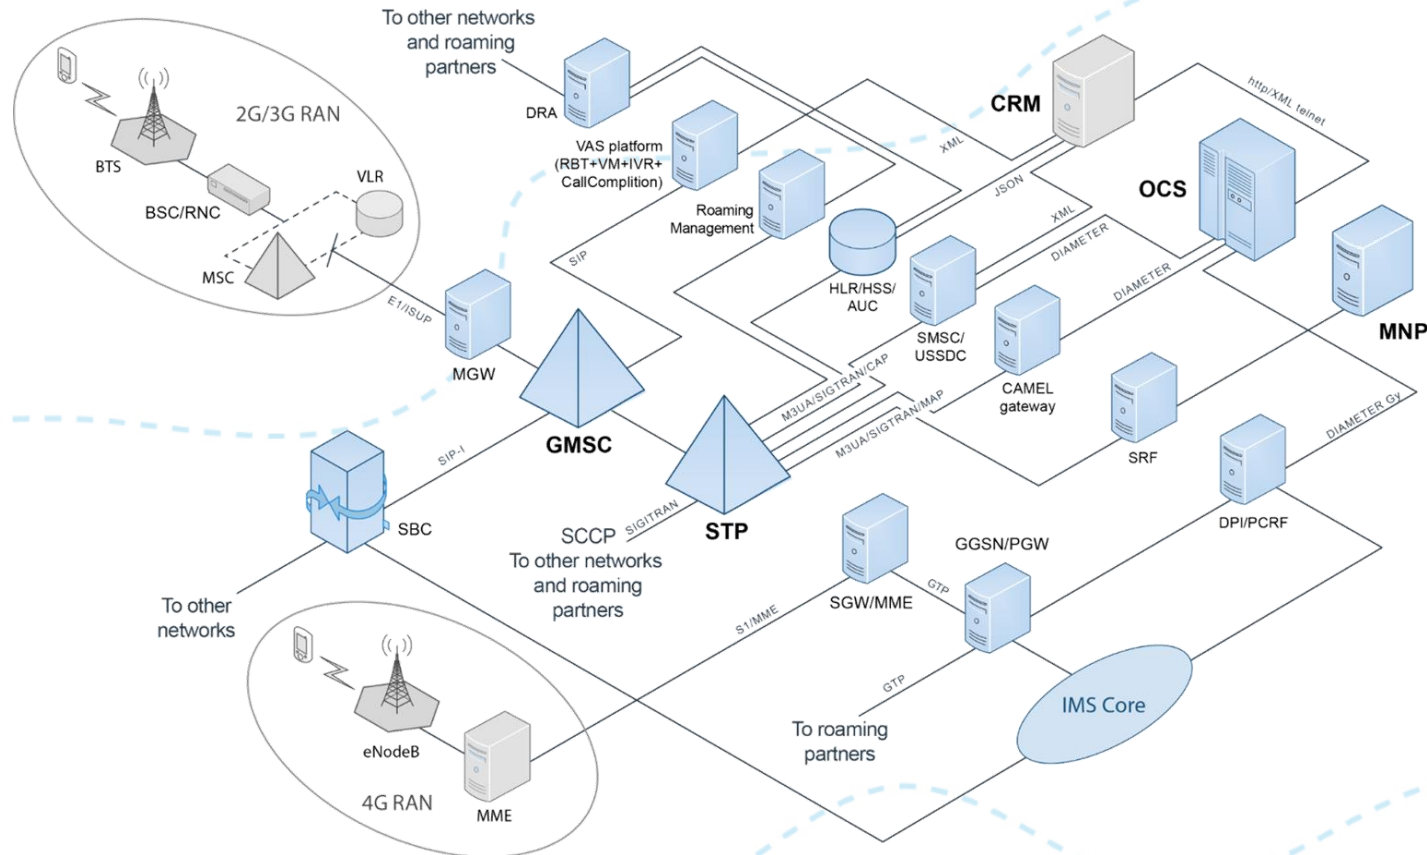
To other networks and roaming partners

2G/3G RAN

BTS

BSC/RNC

VLR

MSC

DRA

VAS platform (RBT+VM+IVR+ CallComplition)

Roaming Management

CRM

http/XML telnet

XML

JSON

XML

OCS

DIAMETER

DIAMETER

HLR/HSS/ AUC

SMSC/ USSDC

CAMEL gateway

MNP

SIP

E1/ISUP

MGW

M3UA/SIGTRAN/CAP

M3UA/SIGTRAN/MAP

SRF

DIAMETER Gy

GMSC

SIP-I

SBC

STP

SIGTRAN

SCCP
To other networks and roaming partners

DPI/PCRF

GGSN/PGW

SGW/MME

GTP

S1/MME

To other networks

GTP

To roaming partners

IMS Core

eNodeB

4G RAN

MME